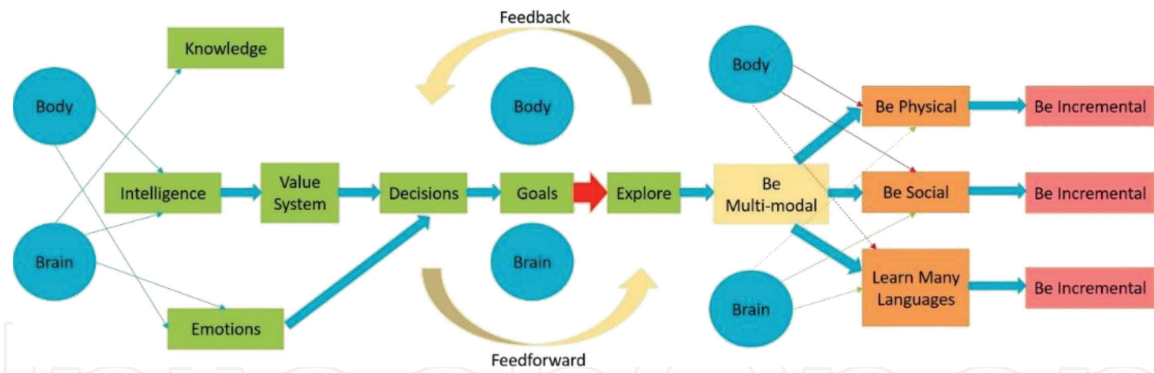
Feedback

Knowledge

Body

Brain

Intelligence

Emotions

Value System

Decisions

Goals

Explore

Body

Brain

Feedforward

Body

Brain

Be Multi-modal

Be Physical

Be Social

Learn Many Languages

Be Incremental

Be Incremental

Be Incremental